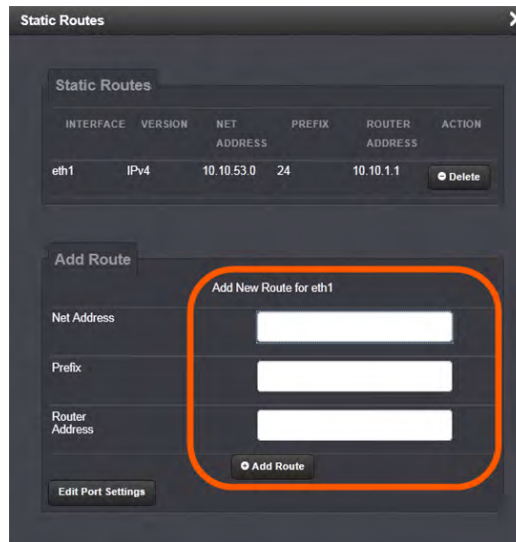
Static Routes

Static Routes

| INTERFACE | VERSION | NET ADDRESS | PREFIX | ROUTER ADDRESS | ACTION |
|---|---|---|---|---|---|
| eth1 | IPv4 | 10.10.53.0 | 24 | 10.10.1.1 | Delete |

Add Route

Add New Route for eth1

Net Address

Prefix

Router Address

Add Route

Edit Port Settings